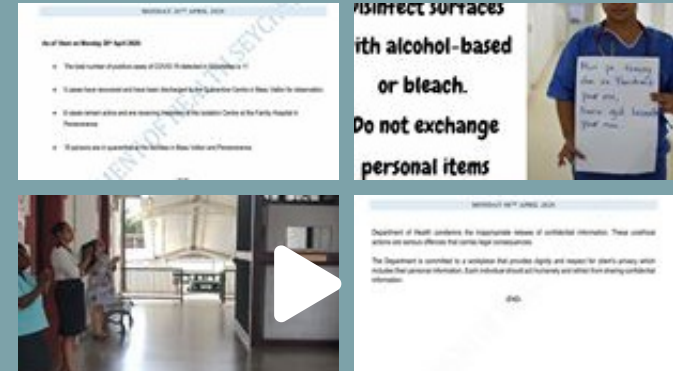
MONDAY 20TH APRIL 2020

As of 10am on Monday 20th April 2020:

The total number of positive cases of COVID-19 detected in Seychelles is 11.

5 cases have recovered and have been discharged to the Quarantine Centre in Beau Vallon for observation.

6 cases remain active and are receiving treatment at the Isolation Centre at the Family Hospital in Perseverance.

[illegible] persons are in quarantine at the facilities in Beau Vallon and Perseverance.

-END-

MENT OF HEALTH SEYCHELLES

isinfect surfaces
ith alcohol-based
or bleach.
Do not exchange
personal items

Run yo hooray dan en Pandemic pour nou, Ou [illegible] pour nou

MONDAY 20TH APRIL 2020

Department of Health condemns the inappropriate release of confidential information. These unethical actions are serious offences that carries legal consequences.

The Department is committed to a workplace that provides dignity and respect for client's privacy which includes their personal information. Each individual should act humanely and refrain from sharing confidential information.

-END-